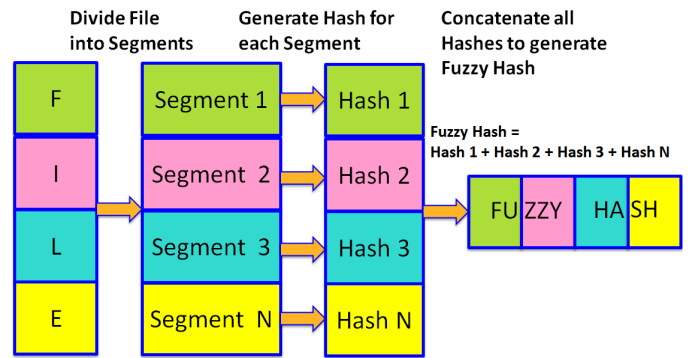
Divide File into Segments

Generate Hash for each Segment

Concatenate all Hashes to generate Fuzzy Hash

F

I

L

E

Segment 1

Segment 2

Segment 3

Segment N

Hash 1

Hash 2

Hash 3

Hash N

Fuzzy Hash = Hash 1 + Hash 2 + Hash 3 + Hash N

FU ZZY HA SH